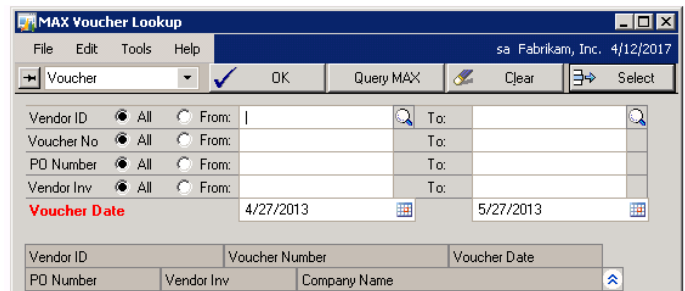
MAX Voucher Lookup

File Edit Tools Help

sa Fabrikam, Inc. 4/12/2017

Voucher

OK

Query MAX

Clear

Select

Vendor ID All From: | To:

Voucher No All From: To:

PO Number All From: To:

Vendor Inv All From: To:

Voucher Date 4/27/2013 5/27/2013

| Vendor ID | Voucher Number | Voucher Date |
|---|---|---|
| PO Number | Vendor Inv | Company Name |